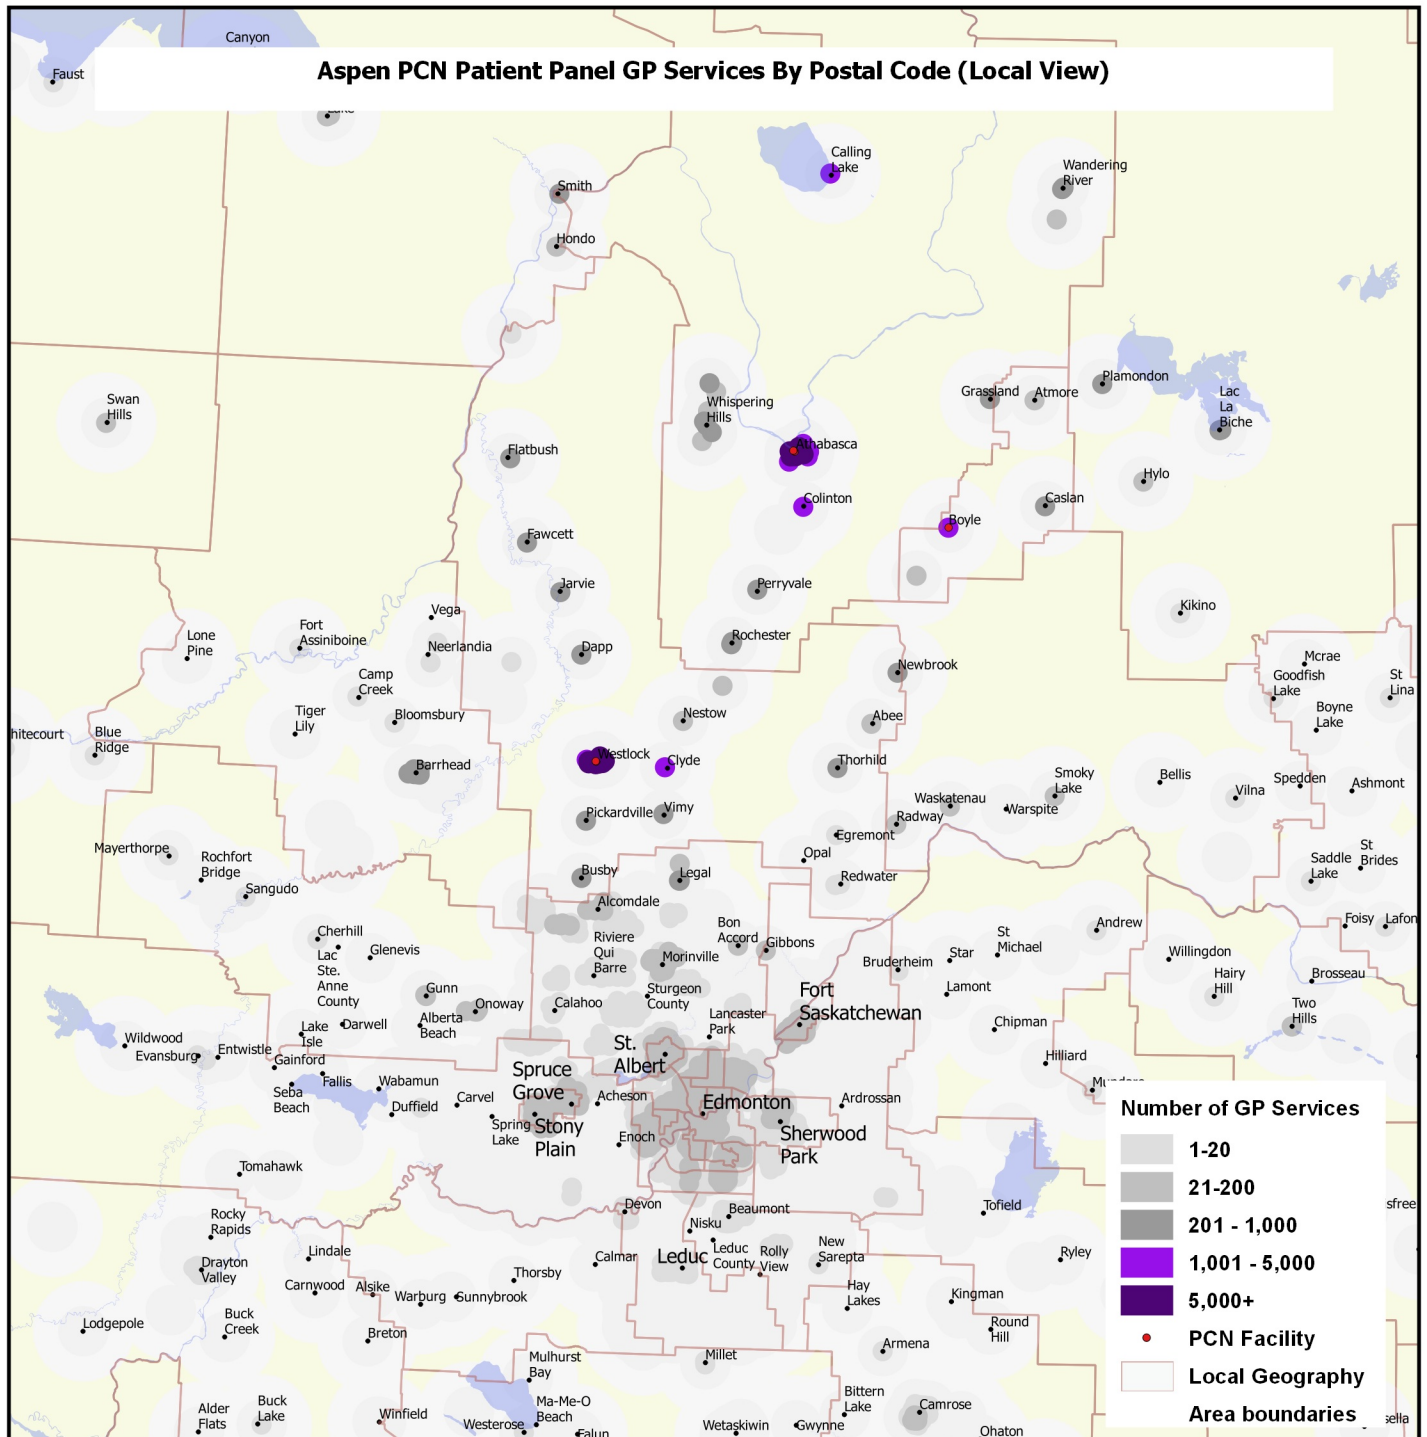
Aspen PCN Patient Panel GP Services By Postal Code (Local View)

Canyon
Faust
Smith
Hondo
Calling Lake
Wandering River
Swan Hills
Whispering Hills
Athabasca
Grassland
Atmore
Plamondon
Lac La Biche
Flatbush
Colinton
Boyle
Hylo
Caslan
Fawcett
Jarvie
Perryvale
Kikino
Vega
Fort Assiniboine
Lone Pine
Neerlandia
Dapp
Rochester
Newbrook
Mcrae
Goodfish Lake
St Lina
Camp Creek
Boyne Lake
Tiger Lily
Bloomsbury
Nestow
Abee
hitecourt
Blue Ridge
Barrhead
Westlock
Clyde
Thorhild
Smoky Lake
Bellis
Vilna
Spedden
Ashmont
Waskatenau
Warspite
Radway
Pickardville
Vimy
Egremont
Mayerthorpe
Rochfort Bridge
Opal
St Brides
Saddle Lake
Busby
Legal
Redwater
Sangudo
Alcomdale
Foisy
Lafon
Andrew
Cherhill
Bon Accord
Riviere Qui Barre
Gibbons
St Michael
Glenevis
Lac Ste. Anne County
Morinville
Bruderheim
Star
Willingdon
Hairy Hill
Brosseau
Gunn
Sturgeon County
Lamont
Onoway
Calahoo
Fort Saskatchewan
Lancaster Park
Chipman
Two Hills
Wildwood
Alberta Beach
Lake Isle
Darwell
Evansburg
Entwistle
Gainford
St. Albert
Spruce Grove
Hilliard
Mundare
Fallis
Wabamun
Seba Beach
Acheson
Ardrossan
Carvel
Duffield
Edmonton
Spring Lake
Stony Plain
Sherwood Park
Enoch
Tomahawk
Devon
Beaumont
Tofield
Rocky Rapids
Nisku
New Sarepta
Lindale
Leduc
Leduc County
Rolly View
Drayton Valley
Calmar
Ryley
Carnwood
Alsike
Thorsby
Hay Lakes
Kingman
Warburg
Sunnybrook
Buck Creek
Lodgepole
Round Hill
Breton
Armena
Mulhurst Bay
Millet
Alder Flats
Buck Lake
Ma-Me-O Beach
Bittern Lake
Camrose
Winfield
Westerose
Falun
Wetaskiwin
Gwynne
Ohaton
sfree
sella

Number of GP Services
1-20
21-200
201 - 1,000
1,001 - 5,000
5,000+
PCN Facility
Local Geography
Area boundaries